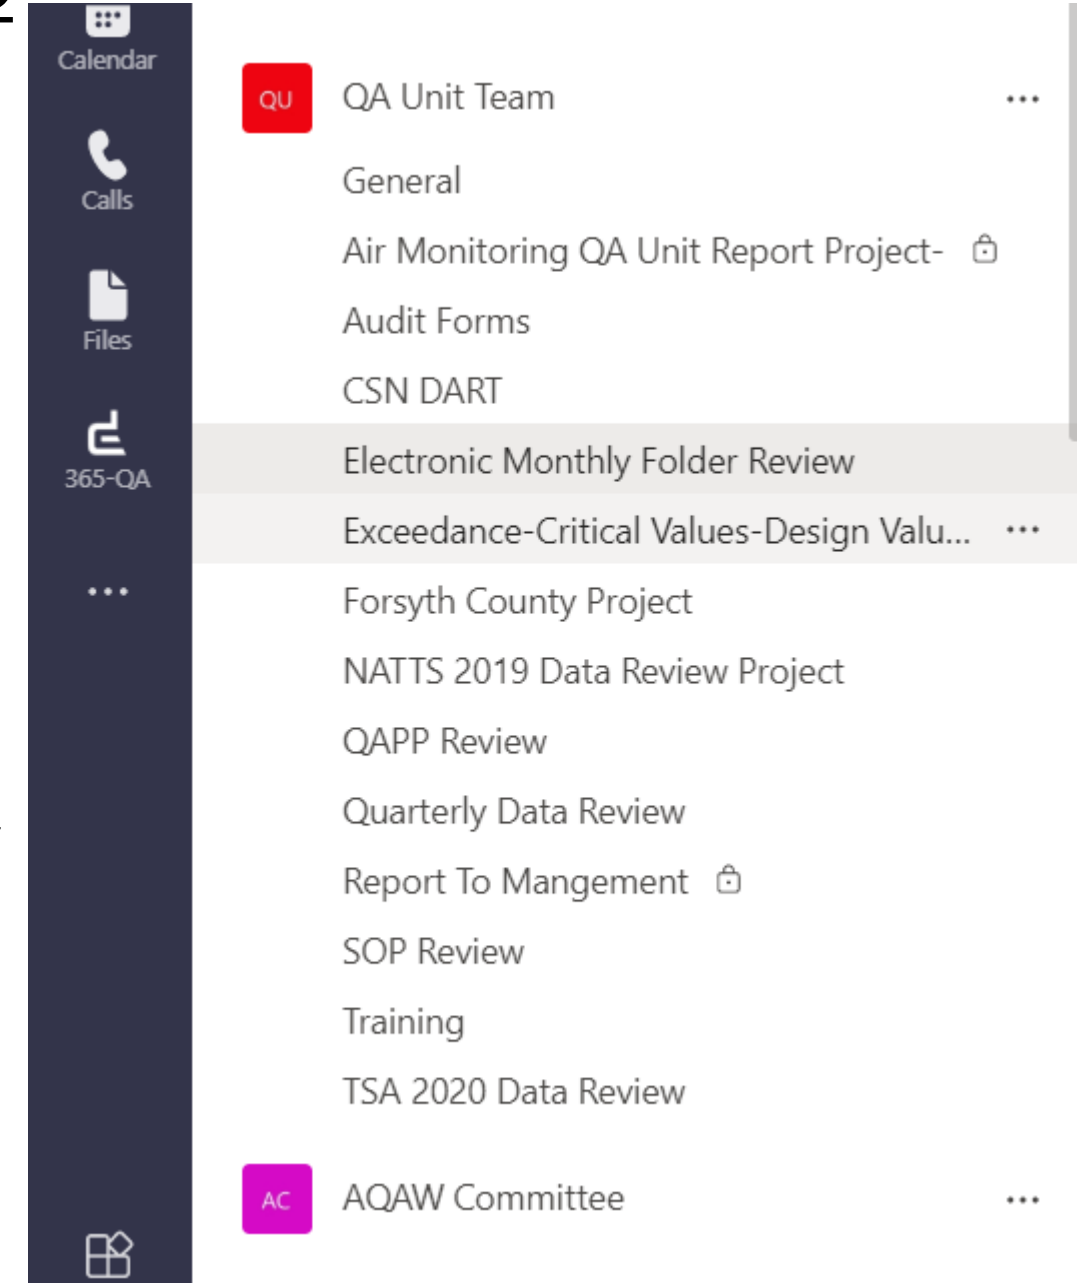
Calendar

Calls

Files

365-QA

...

QU QA Unit Team ...

General

Air Monitoring QA Unit Report Project-

Audit Forms

CSN DART

Electronic Monthly Folder Review

Exceedance-Critical Values-Design Valu... ...

Forsyth County Project

NATTS 2019 Data Review Project

QAPP Review

Quarterly Data Review

Report To Mangement

SOP Review

Training

TSA 2020 Data Review

AC AQAW Committee ...